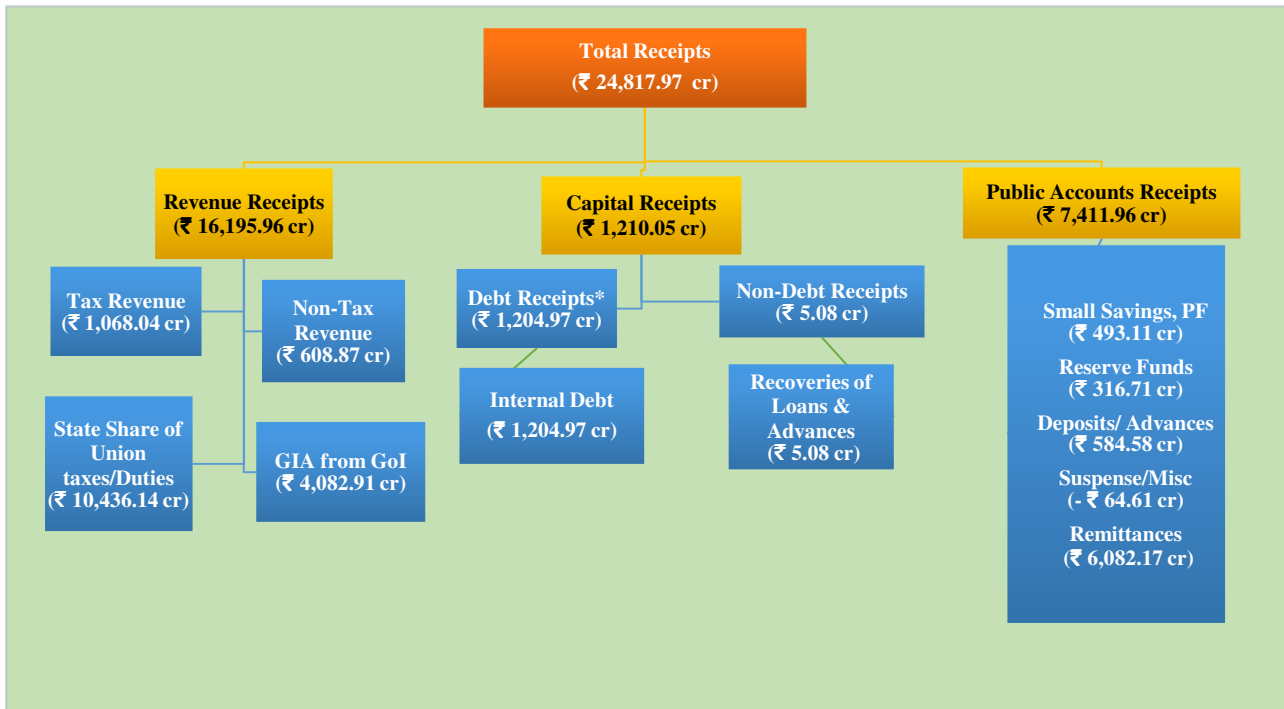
Total Receipts
(₹ 24,817.97 cr)

Revenue Receipts
(₹ 16,195.96 cr)

Capital Receipts
(₹ 1,210.05 cr)

Public Accounts Receipts
(₹ 7,411.96 cr)

Tax Revenue
(₹ 1,068.04 cr)

Non-Tax Revenue
(₹ 608.87 cr)

State Share of Union taxes/Duties
(₹ 10,436.14 cr)

GIA from GoI
(₹ 4,082.91 cr)

Debt Receipts*
(₹ 1,204.97 cr)

Internal Debt
(₹ 1,204.97 cr)

Non-Debt Receipts
(₹ 5.08 cr)

Recoveries of Loans & Advances
(₹ 5.08 cr)

Small Savings, PF
(₹ 493.11 cr)
Reserve Funds
(₹ 316.71 cr)
Deposits/ Advances
(₹ 584.58 cr)
Suspense/Misc
(- ₹ 64.61 cr)
Remittances
(₹ 6,082.17 cr)